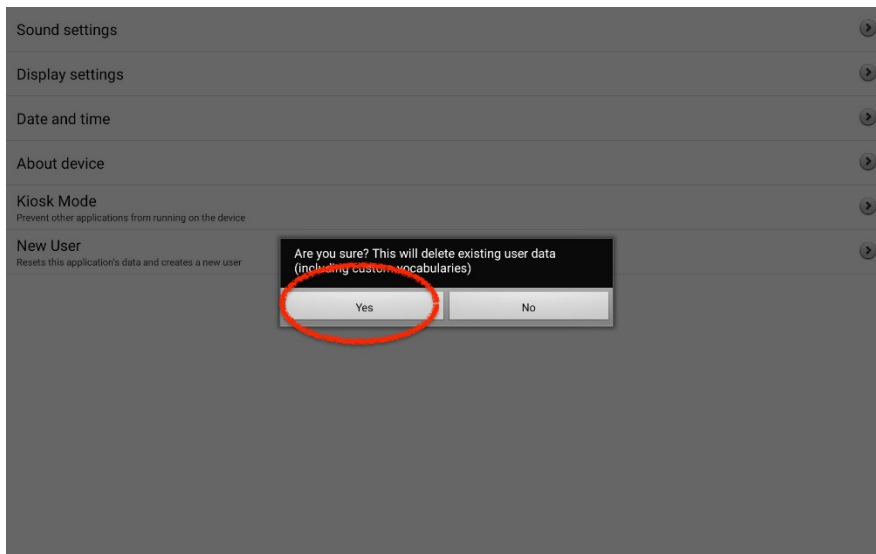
Sound settings

Display settings

Date and time

About device

Kiosk Mode
Prevent other applications from running on the device

New User
Resets this application's data and creates a new user

Are you sure? This will delete existing user data (including custom vocabularies)

Yes

No